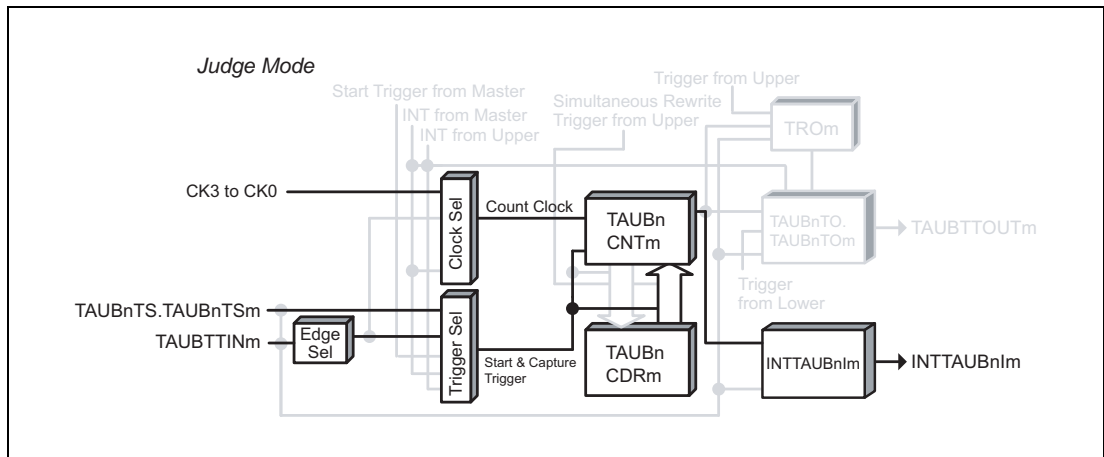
Judge Mode

Start Trigger from Master
INT from Master
INT from Upper
Simultaneous Rewrite Trigger from Upper
Trigger from Upper
TROm

CK3 to CK0
Clock Sel
Count Clock
TAUBn CNTm
TAUBnTO. TAUBnTOm
TAUBTTOUTm
Trigger from Lower

TAUBnTS.TAUBnTSm
TAUBTTINm
Edge Sel
Trigger Sel
Start & Capture Trigger
TAUBn CDRm
INTTAUBnIm
INTTAUBnIm